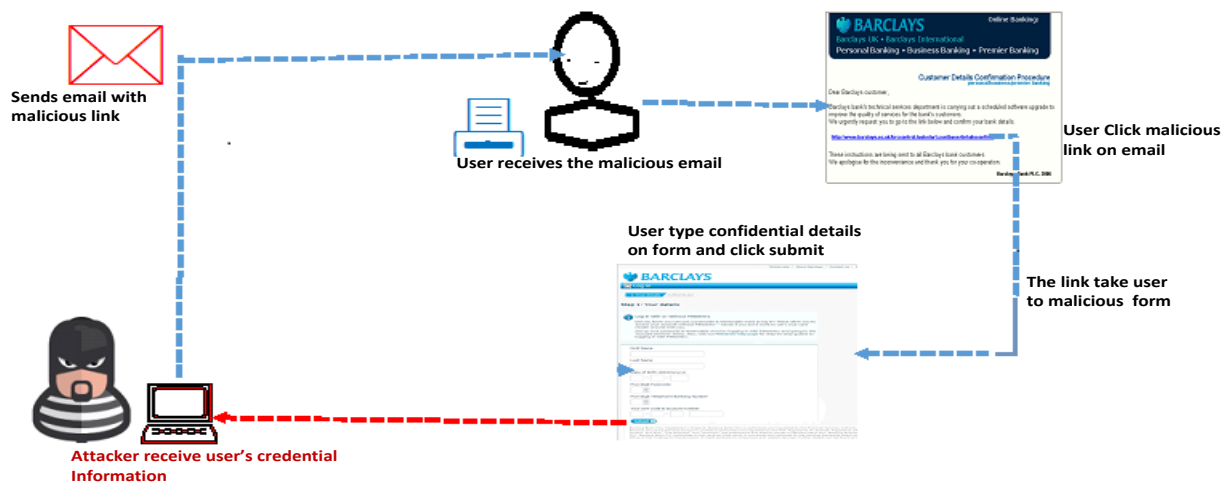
Sends email with malicious link

User receives the malicious email

BARCLAYS
Online Banking
Barclays UK • Barclays International
Personal Banking • Business Banking • Premier Banking

Customer Details Confirmation Procedure

Dear Barclays customer,

Barclays bank's technical services department is carrying out a scheduled software upgrade to improve the quality of services for the bank's customers.
We urgently request you to go to the link below and confirm your bank details.

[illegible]

These instructions are being sent to all Barclays bank customers.
We apologize for the inconvenience and thank you for your co-operation.

Barclays Bank PLC. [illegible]

User Click malicious link on email

User type confidential details on form and click submit

BARCLAYS

Step 1: Your details

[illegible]

The link take user to malicious form

Attacker receive user's credential Information